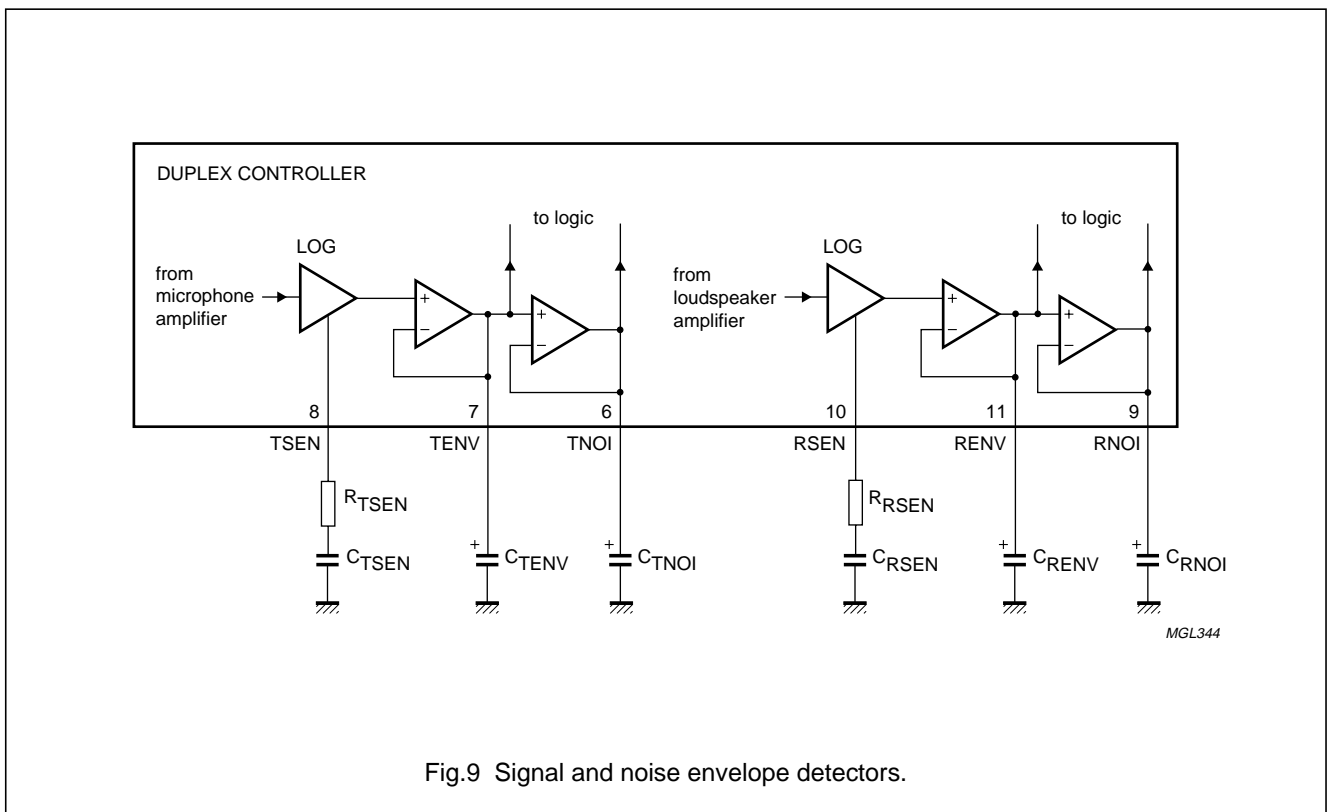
DUPLEX CONTROLLER

to logic

LOG

from microphone amplifier

+

−

+

−

8

7

6

TSEN

TENV

TNOI

$R_{TSEN}$

$C_{TSEN}$

+

$C_{TENV}$

+

$C_{TNOI}$

to logic

LOG

from loudspeaker amplifier

+

−

+

−

10

11

9

RSEN

RENV

RNOI

$R_{RSEN}$

$C_{RSEN}$

+

$C_{RENV}$

+

$C_{RNOI}$

MGL344

Fig.9 Signal and noise envelope detectors.